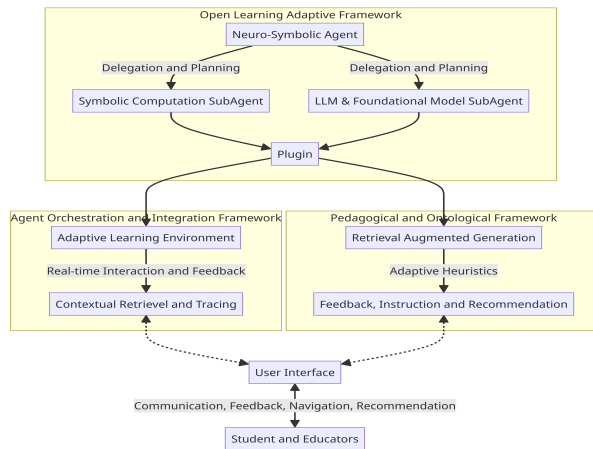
Open Learning Adaptive Framework

Neuro-Symbolic Agent

Delegation and Planning

Delegation and Planning

Symbolic Computation SubAgent

LLM & Foundational Model SubAgent

Plugin

Agent Orchestration and Integration Framework

Adaptive Learning Environment

Real-time Interaction and Feedback

Contextual Retrievel and Tracing

Pedagogical and Ontological Framework

Retrieval Augmented Generation

Adaptive Heuristics

Feedback, Instruction and Recommendation

User Interface

Communication, Feedback, Navigation, Recommendation

Student and Educators